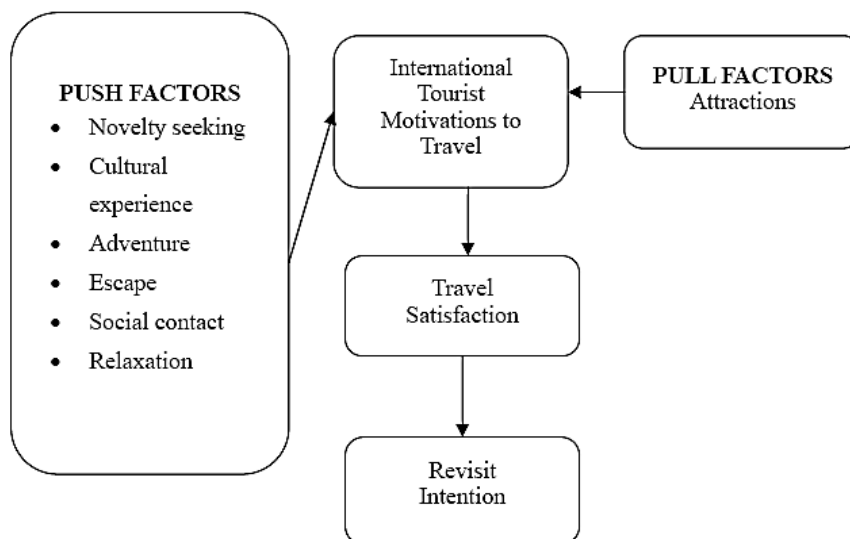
PUSH FACTORS
- Novelty seeking
- Cultural experience
- Adventure
- Escape
- Social contact
- Relaxation

International Tourist Motivations to Travel

PULL FACTORS
Attractions

Travel Satisfaction

Revisit Intention